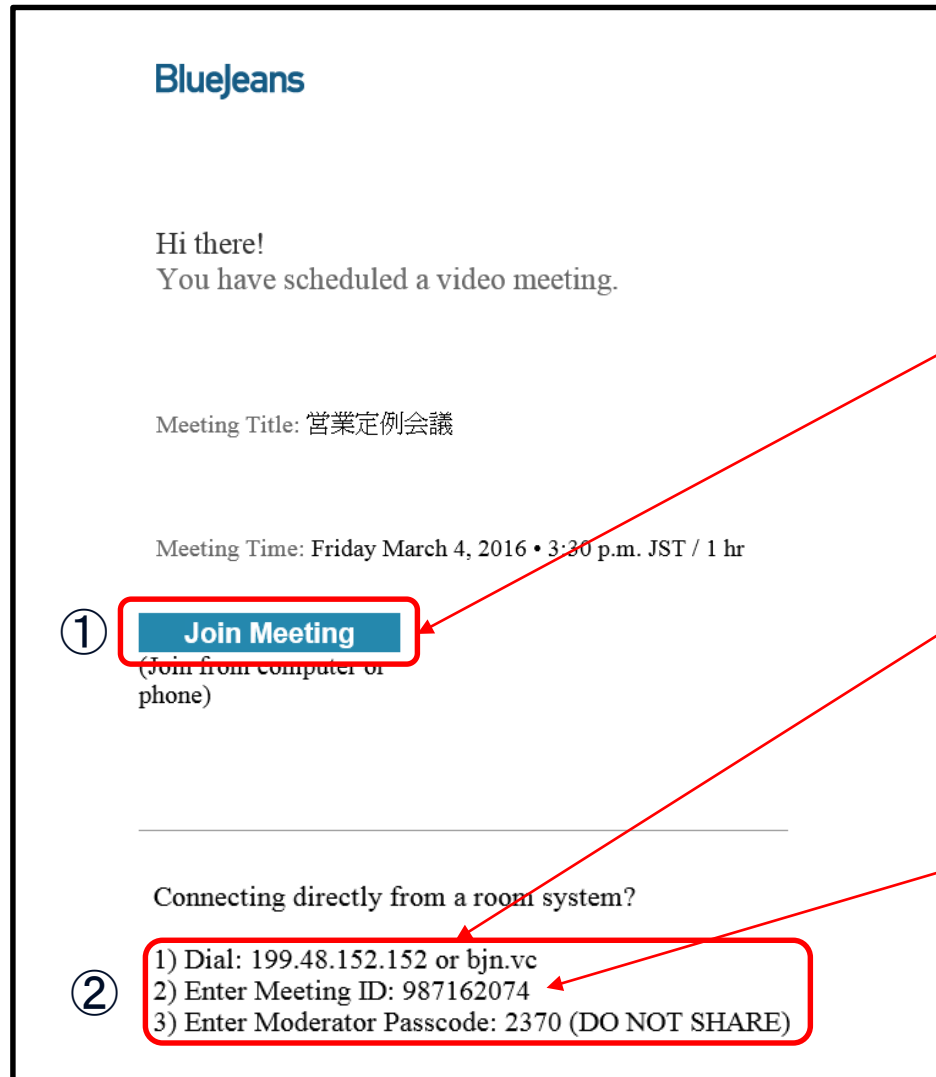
BlueJeans

Hi there!
You have scheduled a video meeting.

Meeting Title: 営業定例会議

Meeting Time: Friday March 4, 2016 • 3:30 p.m. JST / 1 hr

①

Join Meeting

(Join from computer or phone)

Connecting directly from a room system?

②

1) Dial: 199.48.152.152 or bjn.vc
2) Enter Meeting ID: 987162074
3) Enter Moderator Passcode: 2370 (DO NOT SHARE)